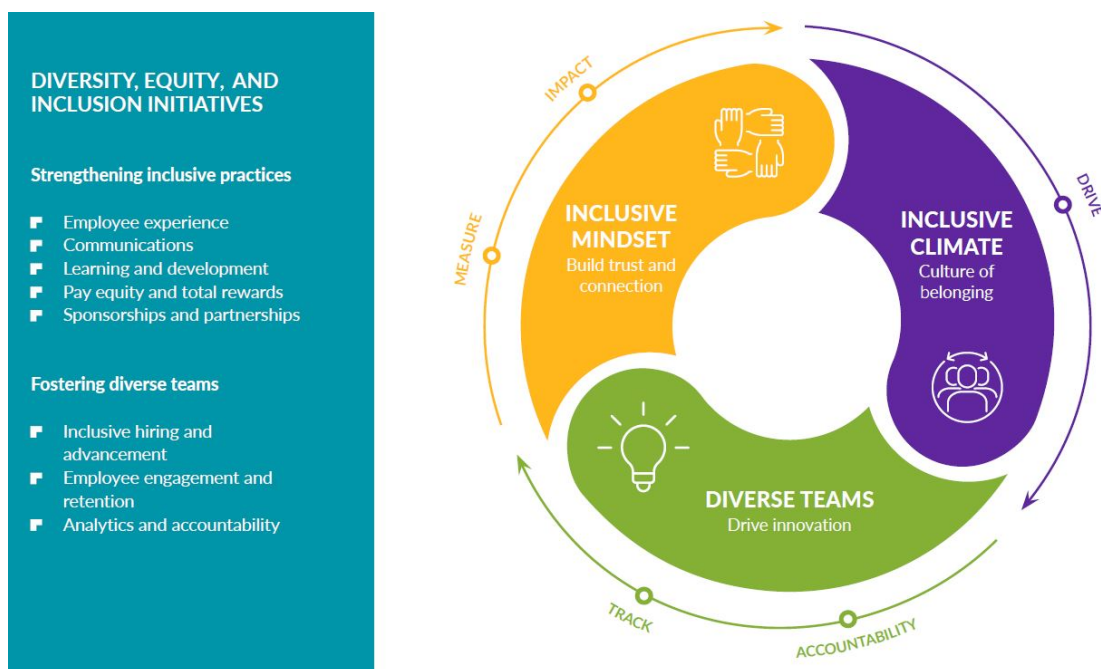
DIVERSITY, EQUITY, AND INCLUSION INITIATIVES

Strengthening inclusive practices

- Employee experience
- Communications
- Learning and development
- Pay equity and total rewards
- Sponsorships and partnerships

Fostering diverse teams

- Inclusive hiring and advancement
- Employee engagement and retention
- Analytics and accountability

IMPACT

DRIVE

MEASURE

INCLUSIVE MINDSET
Build trust and connection

INCLUSIVE CLIMATE
Culture of belonging

DIVERSE TEAMS
Drive innovation

TRACK

ACCOUNTABILITY